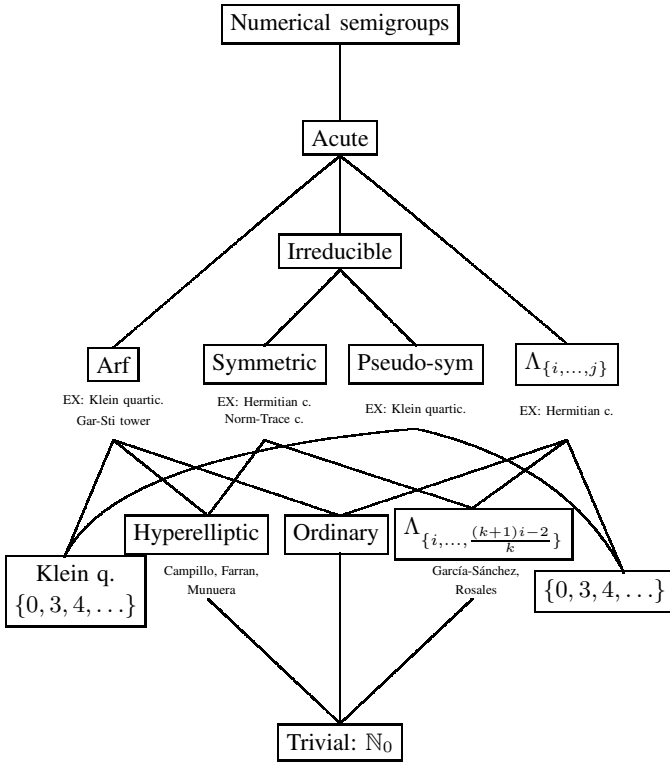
Numerical semigroups

Acute

Irreducible

Arf

EX: Klein quartic. Gar-Sti tower

Symmetric

EX: Hermitian c. Norm-Trace c.

Pseudo-sym

EX: Klein quartic.

$\Lambda_{\{i,\ldots,j\}}$

EX: Hermitian c.

Klein q. $\{0,3,4,\ldots\}$

Hyperelliptic

Campillo, Farran, Munuera

Ordinary

$\Lambda_{\{i,\ldots,\frac{(k+1)i-2}{k}\}}$

García-Sánchez, Rosales

$\{0,3,4,\ldots\}$

Trivial: $\mathbb{N}_0$